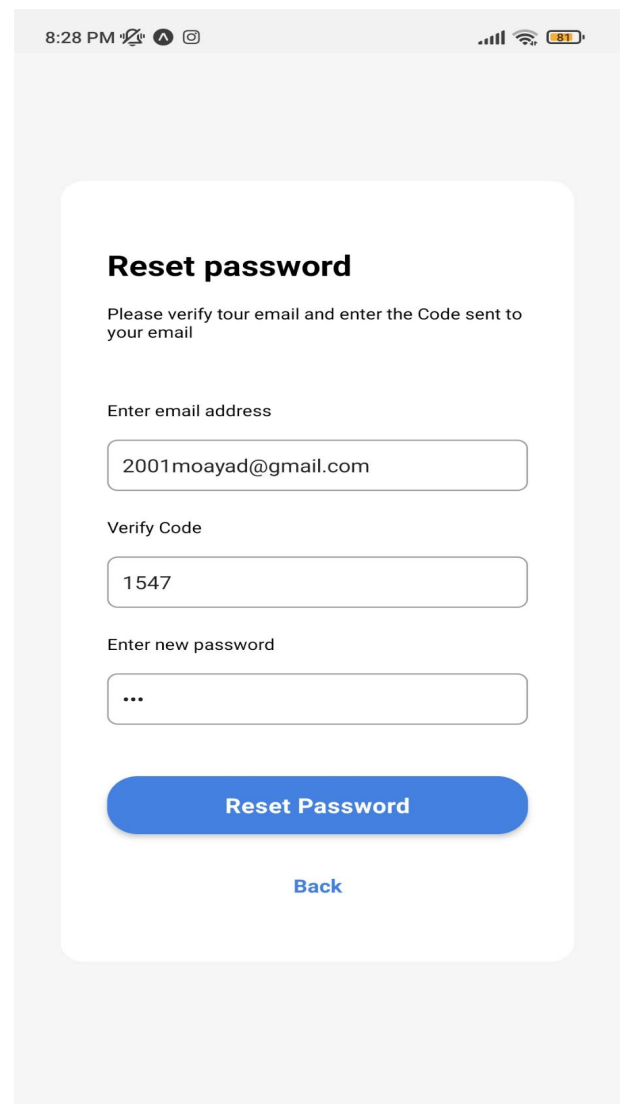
8:28 PM

81

Reset password

Please verify tour email and enter the Code sent to your email

Enter email address

2001moayad@gmail.com

Verify Code

1547

Enter new password

•••

Reset Password

Back